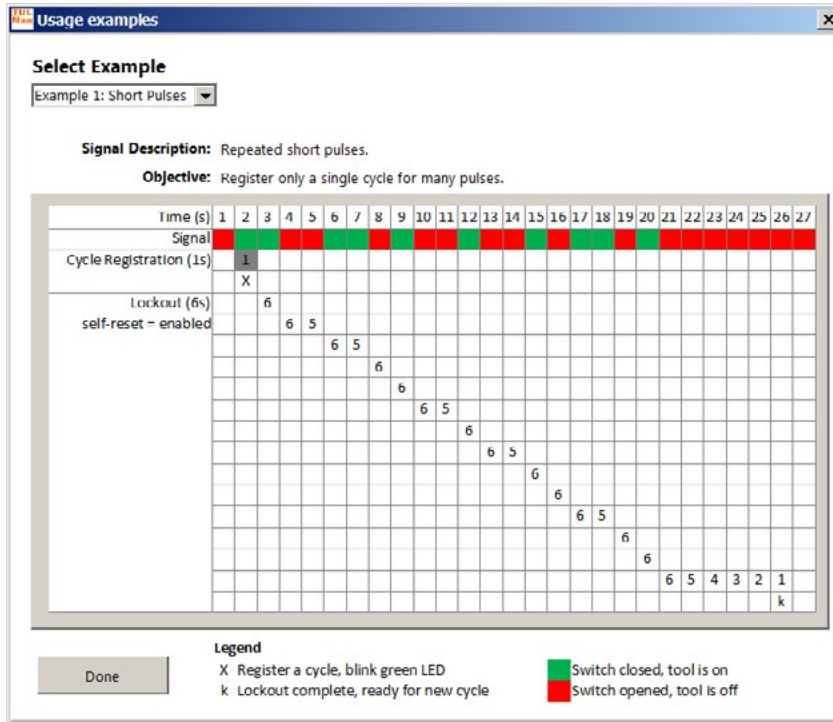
Usage examples

Select Example

Example 1: Short Pulses

Signal Description: Repeated short pulses.

Objective: Register only a single cycle for many pulses.

| Time (s) | 1 | 2 | 3 | 4 | 5 | 6 | 7 | 8 | 9 | 10 | 11 | 12 | 13 | 14 | 15 | 16 | 17 | 18 | 19 | 20 | 21 | 22 | 23 | 24 | 25 | 26 | 27 |
|---|---|---|---|---|---|---|---|---|---|---|---|---|---|---|---|---|---|---|---|---|---|---|---|---|---|---|---|
| Signal | | | | | | | | | | | | | | | | | | | | | | | | | | | |
| Cycle Registration (1s) | | 1 | | | | | | | | | | | | | | | | | | | | | | | | | |
| | | X | | | | | | | | | | | | | | | | | | | | | | | | | |
| Lockout (6s) | | | 6 | | | | | | | | | | | | | | | | | | | | | | | | |
| self-reset = enabled | | | | 6 | 5 | | | | | | | | | | | | | | | | | | | | | | |
| | | | | | | 6 | 5 | | | | | | | | | | | | | | | | | | | | |
| | | | | | | | | 6 | | | | | | | | | | | | | | | | | | | |
| | | | | | | | | | 6 | | | | | | | | | | | | | | | | | | |
| | | | | | | | | | | 6 | 5 | | | | | | | | | | | | | | | | |
| | | | | | | | | | | | | 6 | | | | | | | | | | | | | | | |
| | | | | | | | | | | | | | 6 | 5 | | | | | | | | | | | | | |
| | | | | | | | | | | | | | | | 6 | | | | | | | | | | | | |
| | | | | | | | | | | | | | | | | 6 | | | | | | | | | | | |
| | | | | | | | | | | | | | | | | | 6 | 5 | | | | | | | | | |
| | | | | | | | | | | | | | | | | | | | 6 | | | | | | | | |
| | | | | | | | | | | | | | | | | | | | | 6 | | | | | | | |
| | | | | | | | | | | | | | | | | | | | | | 6 | 5 | 4 | 3 | 2 | 1 | |
| | | | | | | | | | | | | | | | | | | | | | | | | | | k | |

Done

Legend
X Register a cycle, blink green LED
k Lockout complete, ready for new cycle

Switch closed, tool is on
Switch opened, tool is off